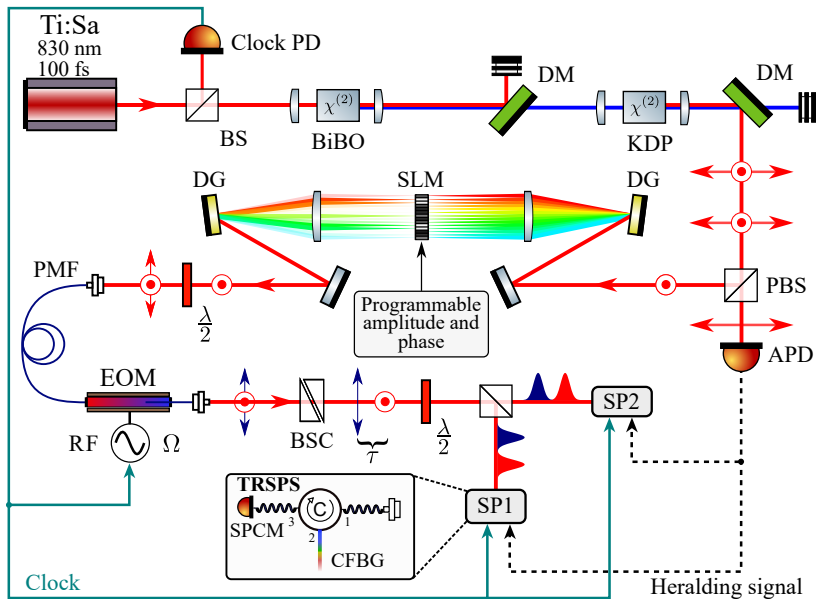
Ti:Sa
830 nm
100 fs

Clock PD

BS

$\chi^{(2)}$

BiBO

DM

$\chi^{(2)}$

KDP

DM

DG

SLM

DG

PMF

$\frac{\lambda}{2}$

Programmable amplitude and phase

PBS

APD

EOM

BSC

$\tau$

$\frac{\lambda}{2}$

SP2

RF

$\Omega$

TRSPS

C

SPCM

3

2

1

CFBG

SP1

Clock

Heralding signal